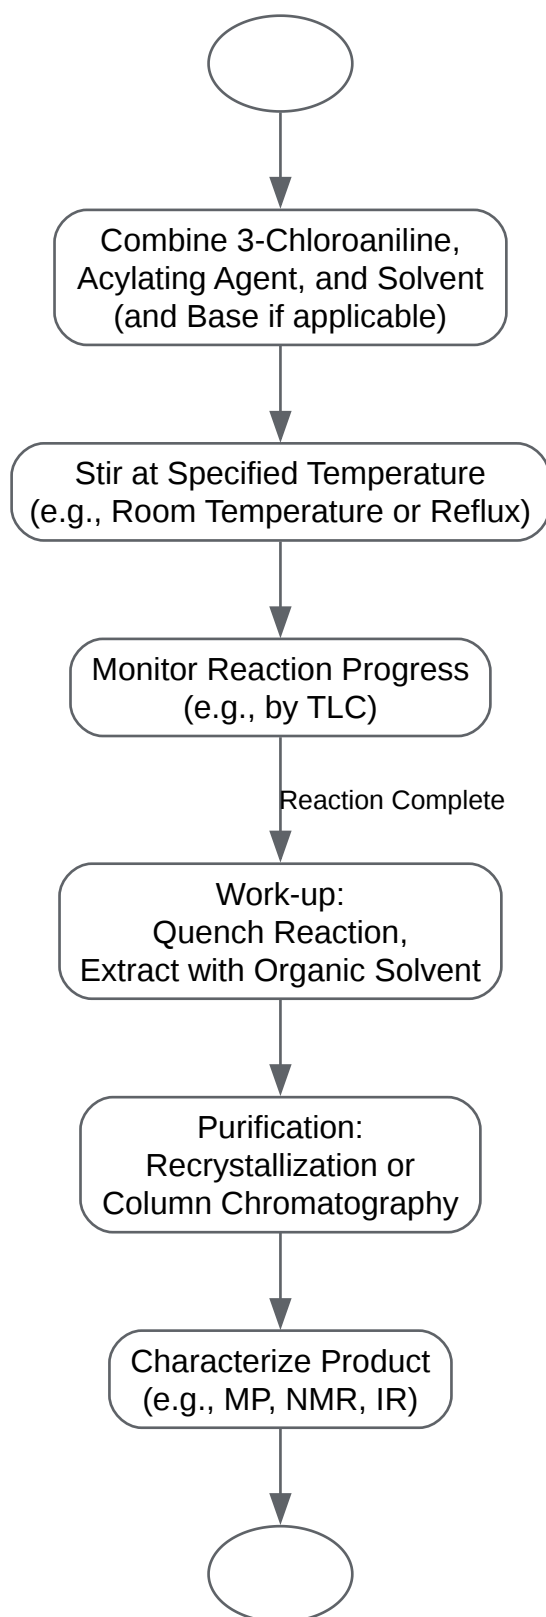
Combine 3-Chloroaniline, Acylating Agent, and Solvent (and Base if applicable)

Stir at Specified Temperature (e.g., Room Temperature or Reflux)

Monitor Reaction Progress (e.g., by TLC)

Reaction Complete

Work-up: Quench Reaction, Extract with Organic Solvent

Purification: Recrystallization or Column Chromatography

Characterize Product (e.g., MP, NMR, IR)